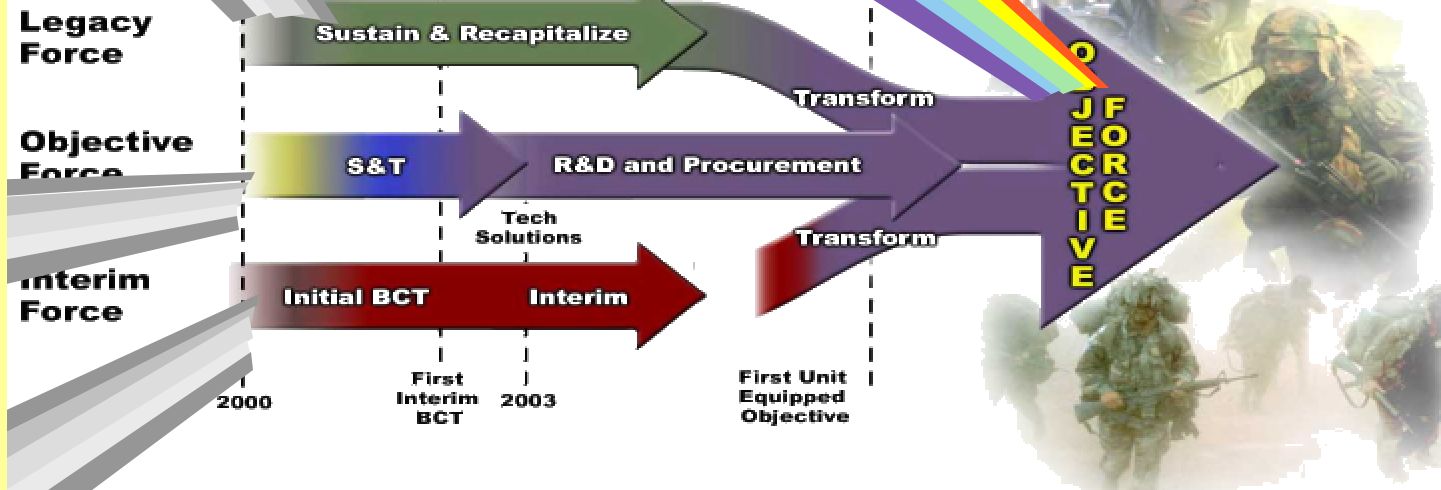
Legacy Force

Sustain & Recapitalize

Transform

Objective Force

S&T

R&D and Procurement

Tech Solutions

Transform

Interim Force

Initial BCT

Interim

2000

First Interim BCT

2003

First Unit Equipped Objective

OBJECTIVE FORCE